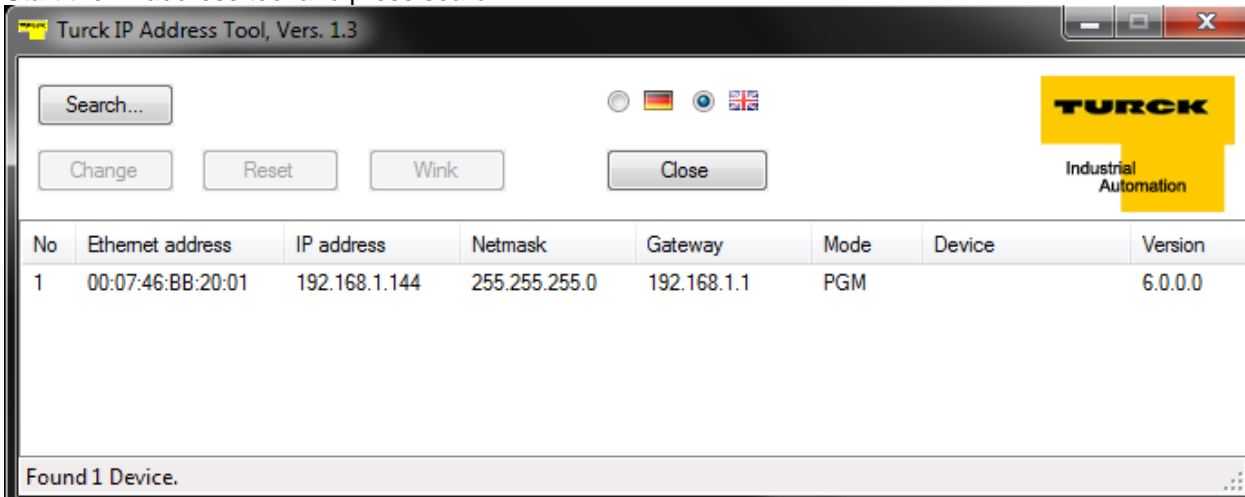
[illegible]

Turck IP Address Tool, Vers. 1.3

Search...

Change Reset Wink

Close

TURCK

Industrial Automation

| No | Ethernet address | IP address | Netmask | Gateway | Mode | Device | Version |
|---|---|---|---|---|---|---|---|
| 1 | 00:07:46:BB:20:01 | 192.168.1.144 | 255.255.255.0 | 192.168.1.1 | PGM | | 6.0.0.0 |

Found 1 Device.